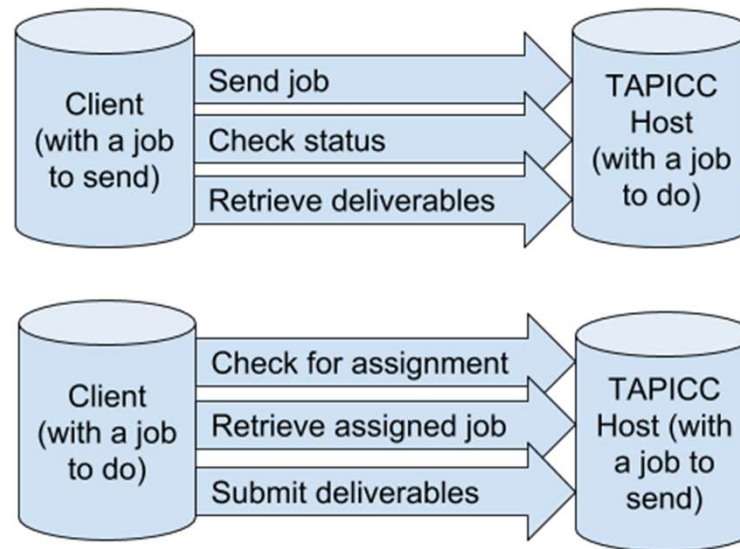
Client (with a job to send)

Send job

Check status

Retrieve deliverables

TAPICC Host (with a job to do)

Client (with a job to do)

Check for assignment

Retrieve assigned job

Submit deliverables

TAPICC Host (with a job to send)